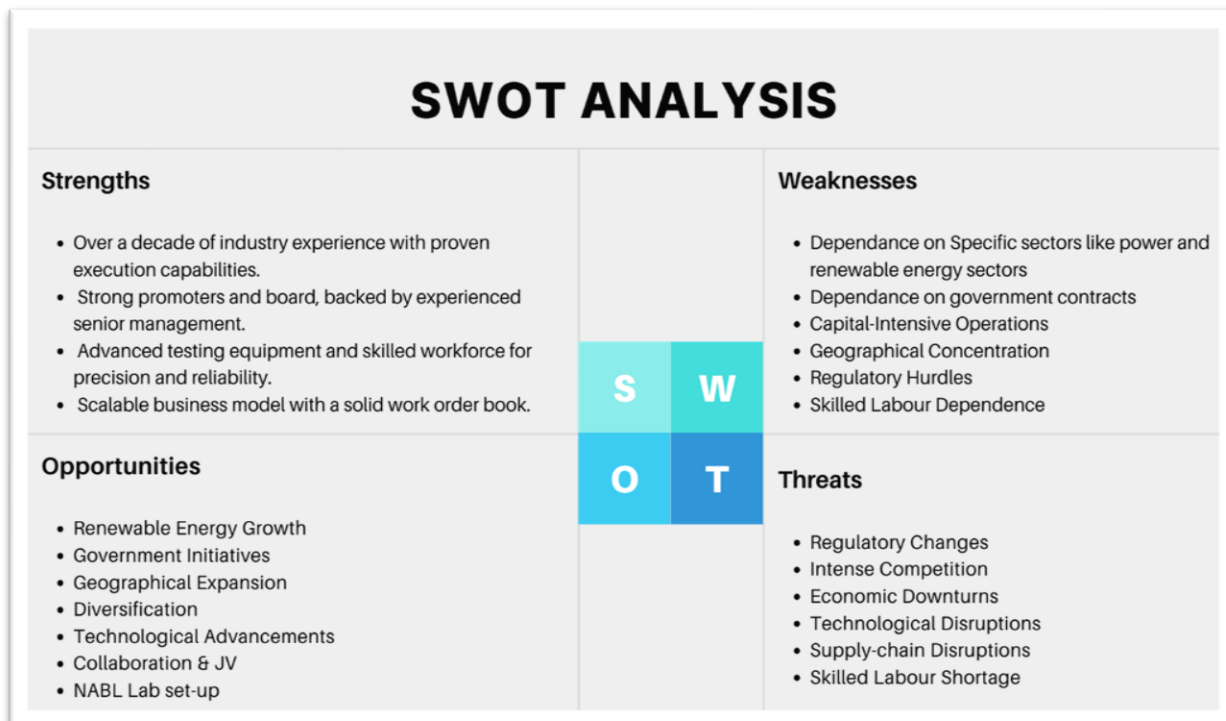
SWOT ANALYSIS

Strengths

- Over a decade of industry experience with proven execution capabilities.
- Strong promoters and board, backed by experienced senior management.
- Advanced testing equipment and skilled workforce for precision and reliability.
- Scalable business model with a solid work order book.

S W O T

Weaknesses

- Dependance on Specific sectors like power and renewable energy sectors
- Dependance on government contracts
- Capital-Intensive Operations
- Geographical Concentration
- Regulatory Hurdles
- Skilled Labour Dependence

Opportunities

- Renewable Energy Growth
- Government Initiatives
- Geographical Expansion
- Diversification
- Technological Advancements
- Collaboration & JV
- NABL Lab set-up

Threats

- Regulatory Changes
- Intense Competition
- Economic Downturns
- Technological Disruptions
- Supply-chain Disruptions
- Skilled Labour Shortage